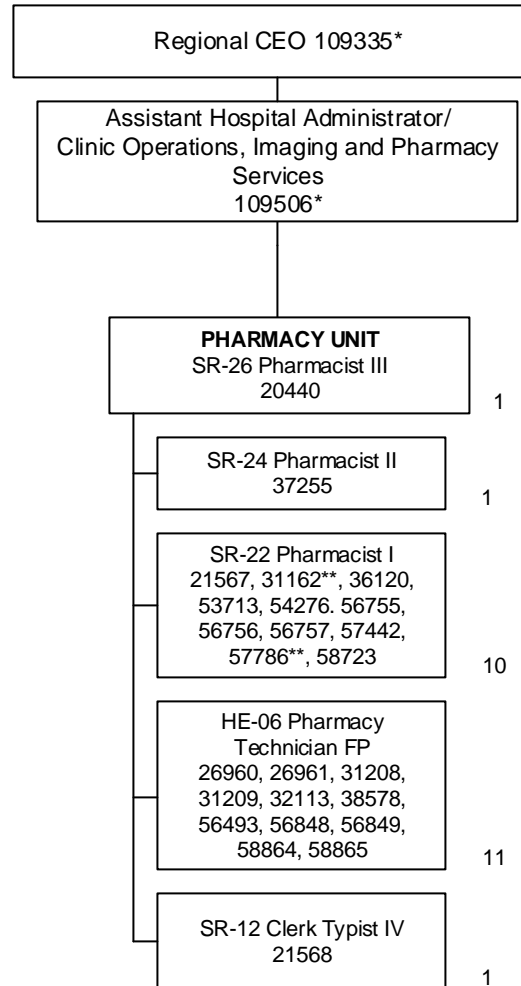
Regional CEO 109335*

Assistant Hospital Administrator/ Clinic Operations, Imaging and Pharmacy Services 109506*

PHARMACY UNIT
SR-26 Pharmacist III
20440

1

SR-24 Pharmacist II
37255

1

SR-22 Pharmacist I
21567, 31162**, 36120, 53713, 54276. 56755, 56756, 56757, 57442, 57786**, 58723

10

HE-06 Pharmacy Technician FP
26960, 26961, 31208, 31209, 32113, 38578, 56493, 56848, 56849, 58864, 58865

11

SR-12 Clerk Typist IV
21568

1